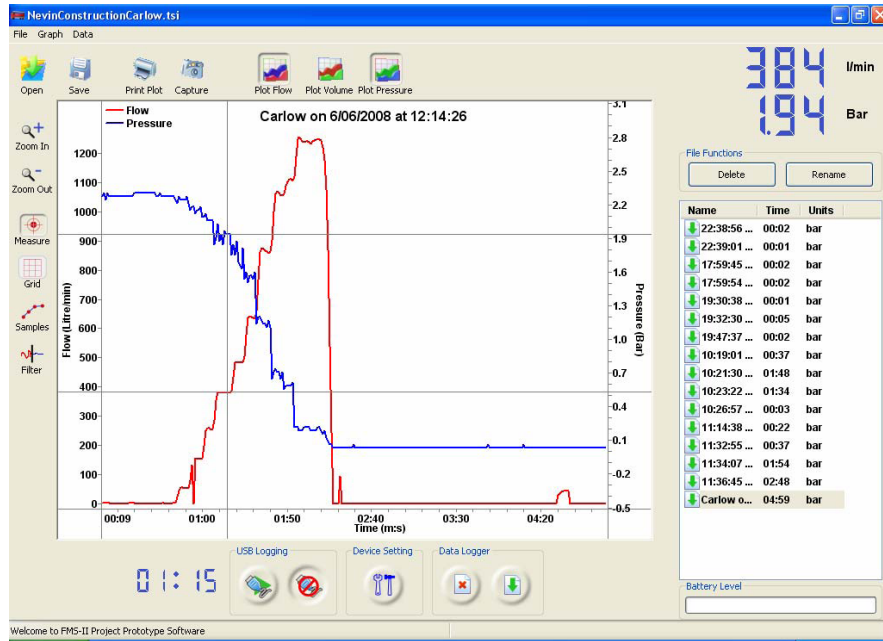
NevinConstructionCarlow.tsi

File Graph Data

Open Save Print Plot Capture Plot Flow Plot Volume Plot Pressure

384 l/min
1.94 Bar

Zoom In
Zoom Out
Measure
Grid
Samples
Filter

Flow
Pressure

Carlow on 6/06/2008 at 12:14:26

| Name | Time | Units |
|---|---|---|
| 22:38:56 ... | 00:02 | bar |
| 22:39:01 ... | 00:01 | bar |
| 17:59:45 ... | 00:02 | bar |
| 17:59:54 ... | 00:02 | bar |
| 19:30:38 ... | 00:01 | bar |
| 19:32:30 ... | 00:05 | bar |
| 19:47:37 ... | 00:02 | bar |
| 10:19:01 ... | 00:37 | bar |
| 10:21:30 ... | 01:48 | bar |
| 10:23:22 ... | 01:34 | bar |
| 10:26:57 ... | 00:03 | bar |
| 11:14:38 ... | 00:22 | bar |
| 11:32:55 ... | 00:37 | bar |
| 11:34:07 ... | 01:54 | bar |
| 11:36:45 ... | 02:48 | bar |
| Carlow o... | 04:59 | bar |

Flow (Litre/min)
1200
1100
1000
900
800
700
600
500
400
300
200
100
0

Pressure (Bar)
3.1
2.8
2.5
2.2
1.9
1.6
1.3
1.0
0.7
0.4
0.1
-0.2
-0.5

00:09 01:00 01:50 02:40 03:30 04:20
Time (m:s)

File Functions
Delete Rename

01:15

USB Logging
Device Setting
Data Logger

Battery Level

Welcome to FMS-II Project Prototype Software